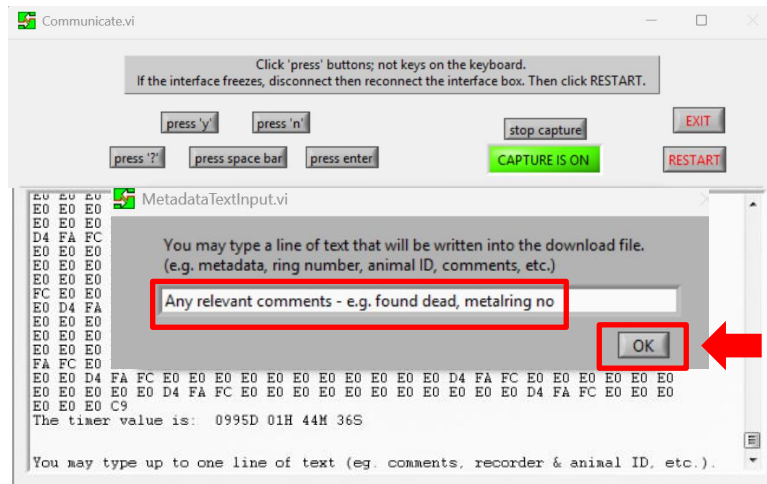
Communicate.vi

Click 'press' buttons; not keys on the keyboard.
If the interface freezes, disconnect then reconnect the interface box. Then click RESTART.

press 'y'
press 'n'
press '?'
press space bar
press enter
stop capture
CAPTURE IS ON
EXIT
RESTART

E0 E0 E0
E0 E0 E0
E0 E0 E0
D4 FA FC
E0 E0 E0
E0 E0 E0
E0 E0 E0
FC E0 E0
E0 D4 FA
E0 E0 E0
E0 E0 E0
E0 E0 E0
E0 E0 E0
FA FC E0
E0 E0 D4 FA FC E0 E0 E0 E0 E0 E0 E0 E0 E0 E0 E0 D4 FA FC E0 E0 E0 E0 E0 E0
E0 E0 E0 E0 E0 E0 D4 FA FC E0 E0 E0 E0 E0 E0 E0 E0 E0 E0 E0 D4 FA FC E0 E0 E0
E0 E0 E0 C9
The timer value is: 0995D 01H 44M 36S

You may type up to one line of text (eg. comments, recorder & animal ID, etc.).

MetadataTextInput.vi

You may type a line of text that will be written into the download file.
(e.g. metadata, ring number, animal ID, comments, etc.)

Any relevant comments - e.g. found dead, metalring no

OK